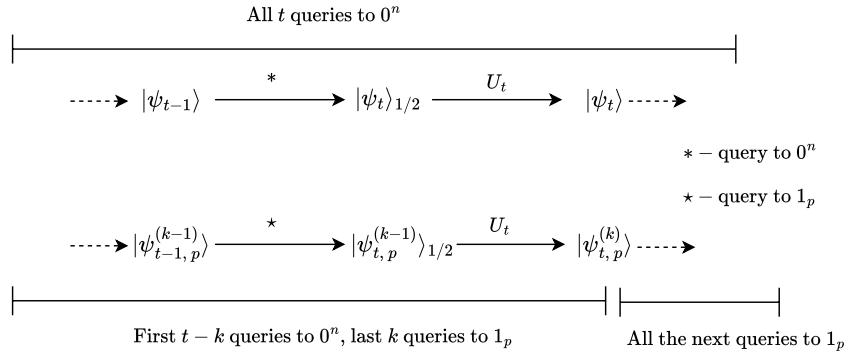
All $t$ queries to $0^n$

$|\psi_{t-1}\rangle$ $*$ $|\psi_t\rangle_{1/2}$ $U_t$ $|\psi_t\rangle$

$*$ – query to $0^n$

$\star$ – query to $1_p$

$|\psi_{t-1,\,p}^{(k-1)}\rangle$ $\star$ $|\psi_{t,\,p}^{(k-1)}\rangle_{1/2}$ $U_t$ $|\psi_{t,\,p}^{(k)}\rangle$

First $t-k$ queries to $0^n$, last $k$ queries to $1_p$

All the next queries to $1_p$